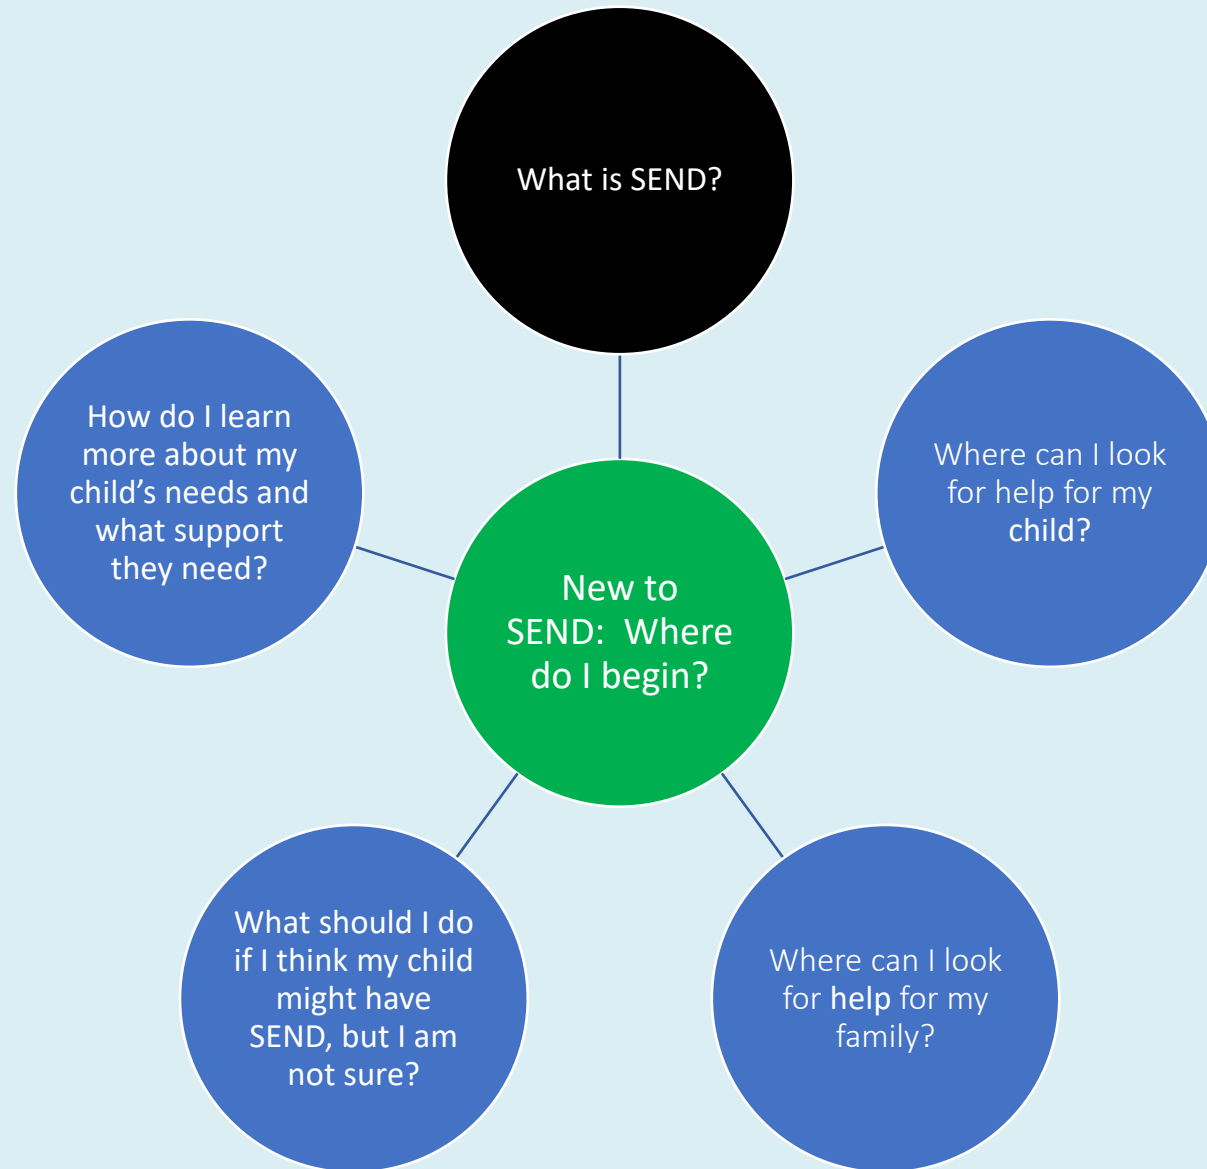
What is SEND?

How do I learn more about my child’s needs and what support they need?

New to SEND: Where do I begin?

Where can I look for help for my child?

What should I do if I think my child might have SEND, but I am not sure?

Where can I look for help for my family?